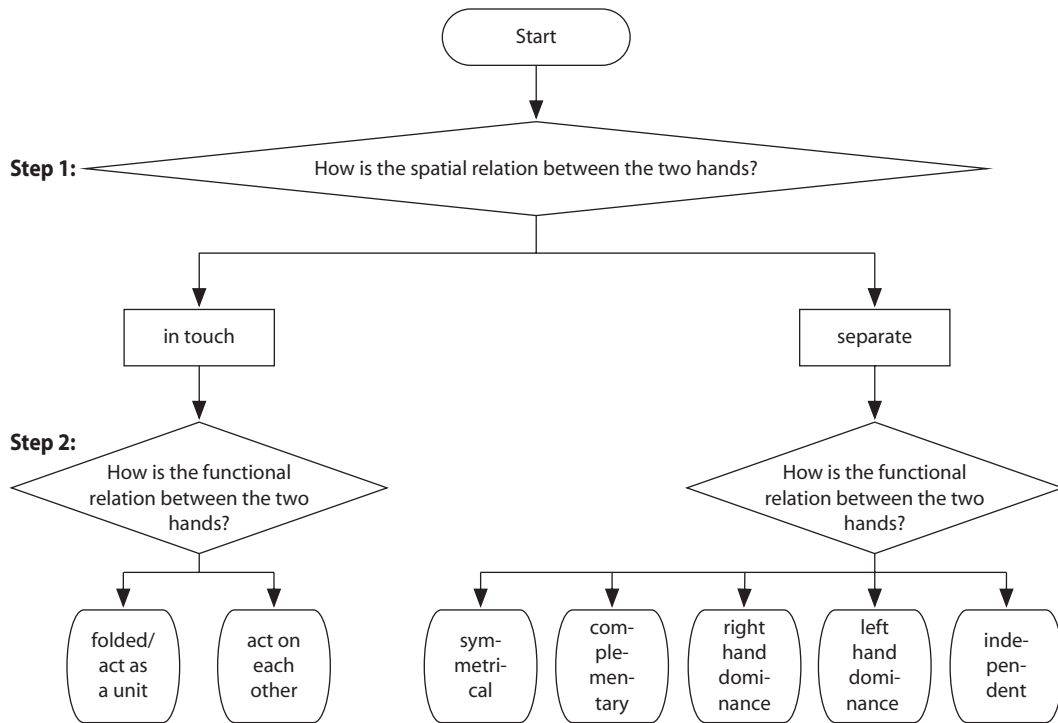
Start

Step 1:
How is the spatial relation between the two hands?

in touch

separate

Step 2:
How is the functional relation between the two hands?

How is the functional relation between the two hands?

folded/ act as a unit

act on each other

symmetrical

complementary

right hand dominance

left hand dominance

independent